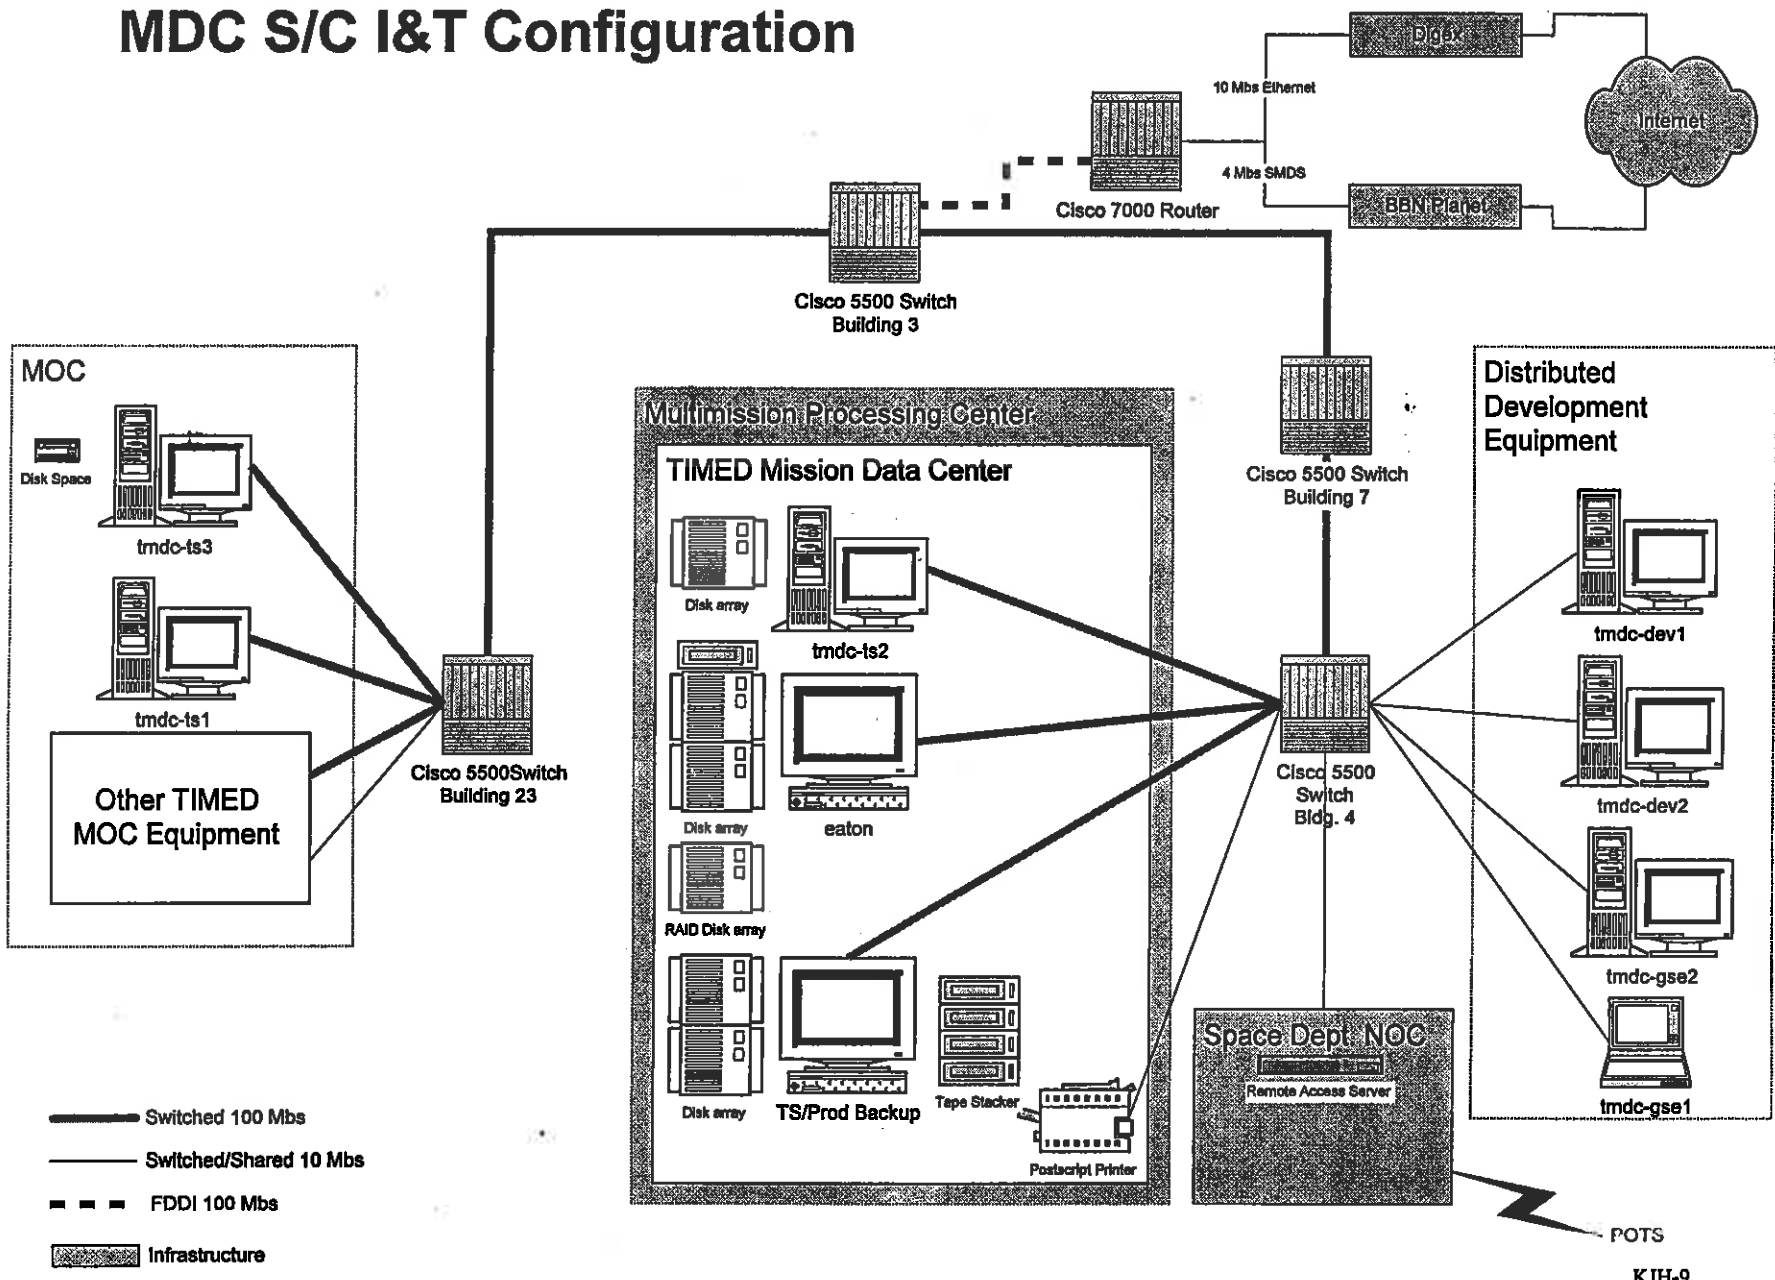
MDC S/C I&T Configuration

Digex

10 Mbs Ethernet

Internet

4 Mbs SMDS

Cisco 7000 Router

BBN Planet

Cisco 5500 Switch
Building 3

MOC

Disk Space

tmdc-ts3

tmdc-ts1

Other TIMED
MOC Equipment

Cisco 5500Switch
Building 23

Multimission Processing Center

TIMED Mission Data Center

Disk array

tmdc-ts2

Disk array

eaton

RAID Disk array

Disk array

TS/Prod Backup

Tape Stacker

Postscript Printer

Cisco 5500 Switch
Building 7

Cisco 5500
Switch
Bldg. 4

Space Dept. NOC

Remote Access Server

Distributed
Development
Equipment

tmdc-dev1

tmdc-dev2

tmdc-gse2

tmdc-gse1

POTS

Switched 100 Mbs

Switched/Shared 10 Mbs

FDDI 100 Mbs

Infrastructure

KJH-9